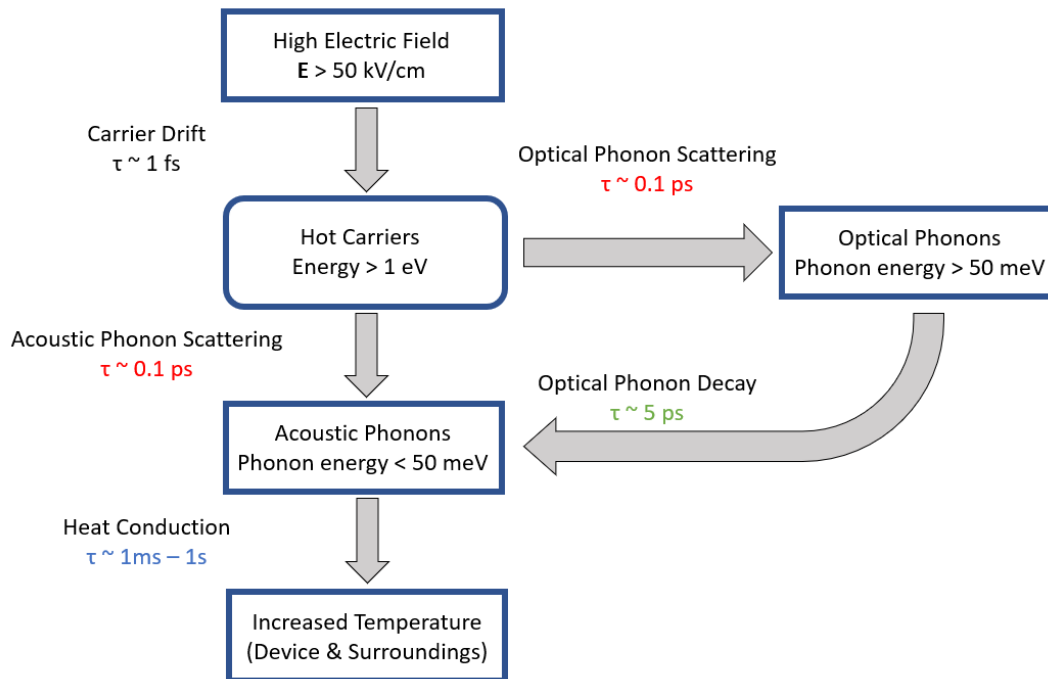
High Electric Field
**E** > 50 kV/cm

Carrier Drift
τ ~ 1 fs

Optical Phonon Scattering
τ ~ 0.1 ps

Hot Carriers
Energy > 1 eV

Optical Phonons
Phonon energy > 50 meV

Acoustic Phonon Scattering
τ ~ 0.1 ps

Optical Phonon Decay
τ ~ 5 ps

Acoustic Phonons
Phonon energy < 50 meV

Heat Conduction
τ ~ 1ms – 1s

Increased Temperature
(Device & Surroundings)